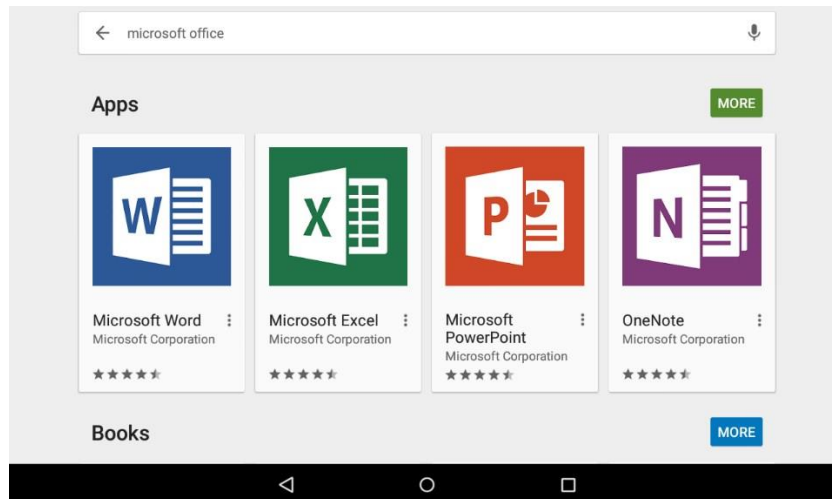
microsoft office

Apps

MORE

W

Microsoft Word
Microsoft Corporation

X

Microsoft Excel
Microsoft Corporation

P

Microsoft PowerPoint
Microsoft Corporation

N

OneNote
Microsoft Corporation

Books

MORE